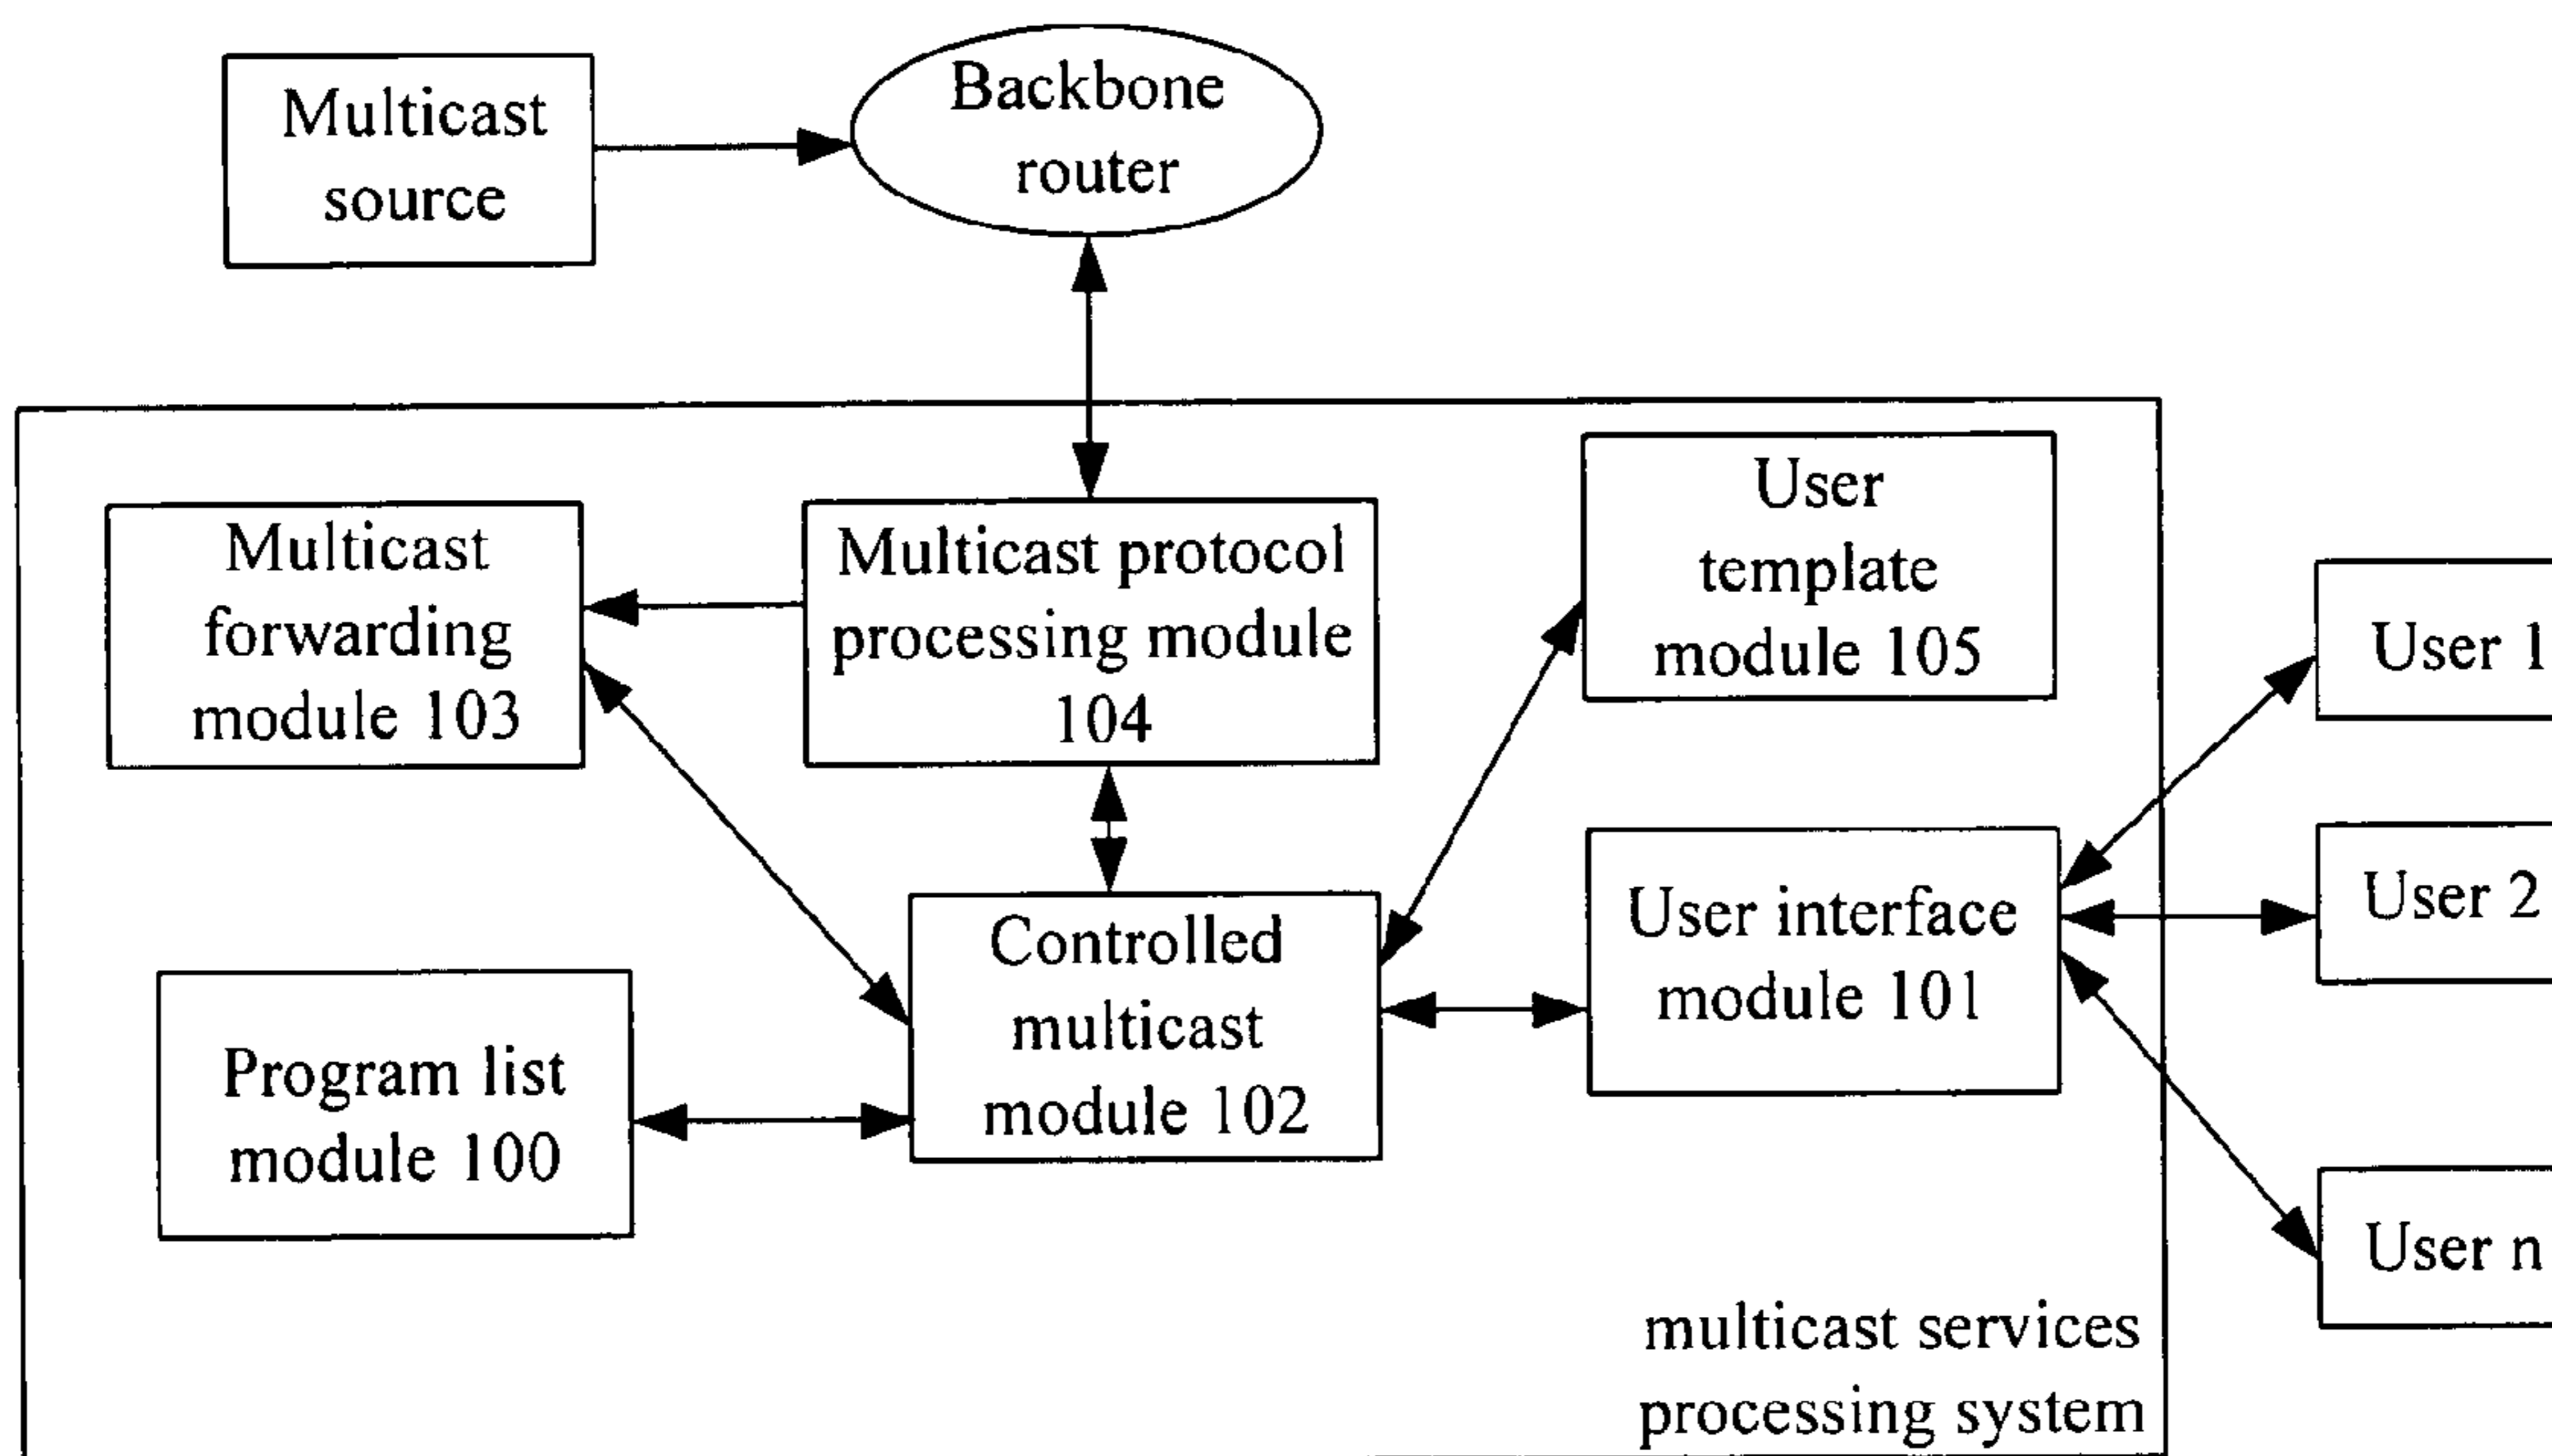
Multicast source

Backbone router

Multicast forwarding module 103

Multicast protocol processing module 104

User template module 105

User 1

User 2

User n

User interface module 101

Controlled multicast module 102

Program list module 100

multicast services processing system